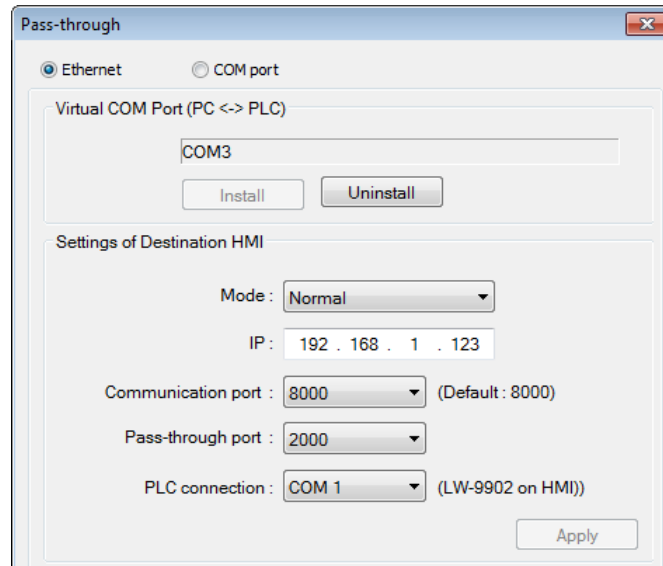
Pass-through

Ethernet
COM port

Virtual COM Port (PC <-> PLC)

COM3

Install
Uninstall

Settings of Destination HMI

Mode : Normal

IP : 192 . 168 . 1 . 123

Communication port : 8000 (Default : 8000)

Pass-through port : 2000

PLC connection : COM 1 (LW-9902 on HMI))

Apply